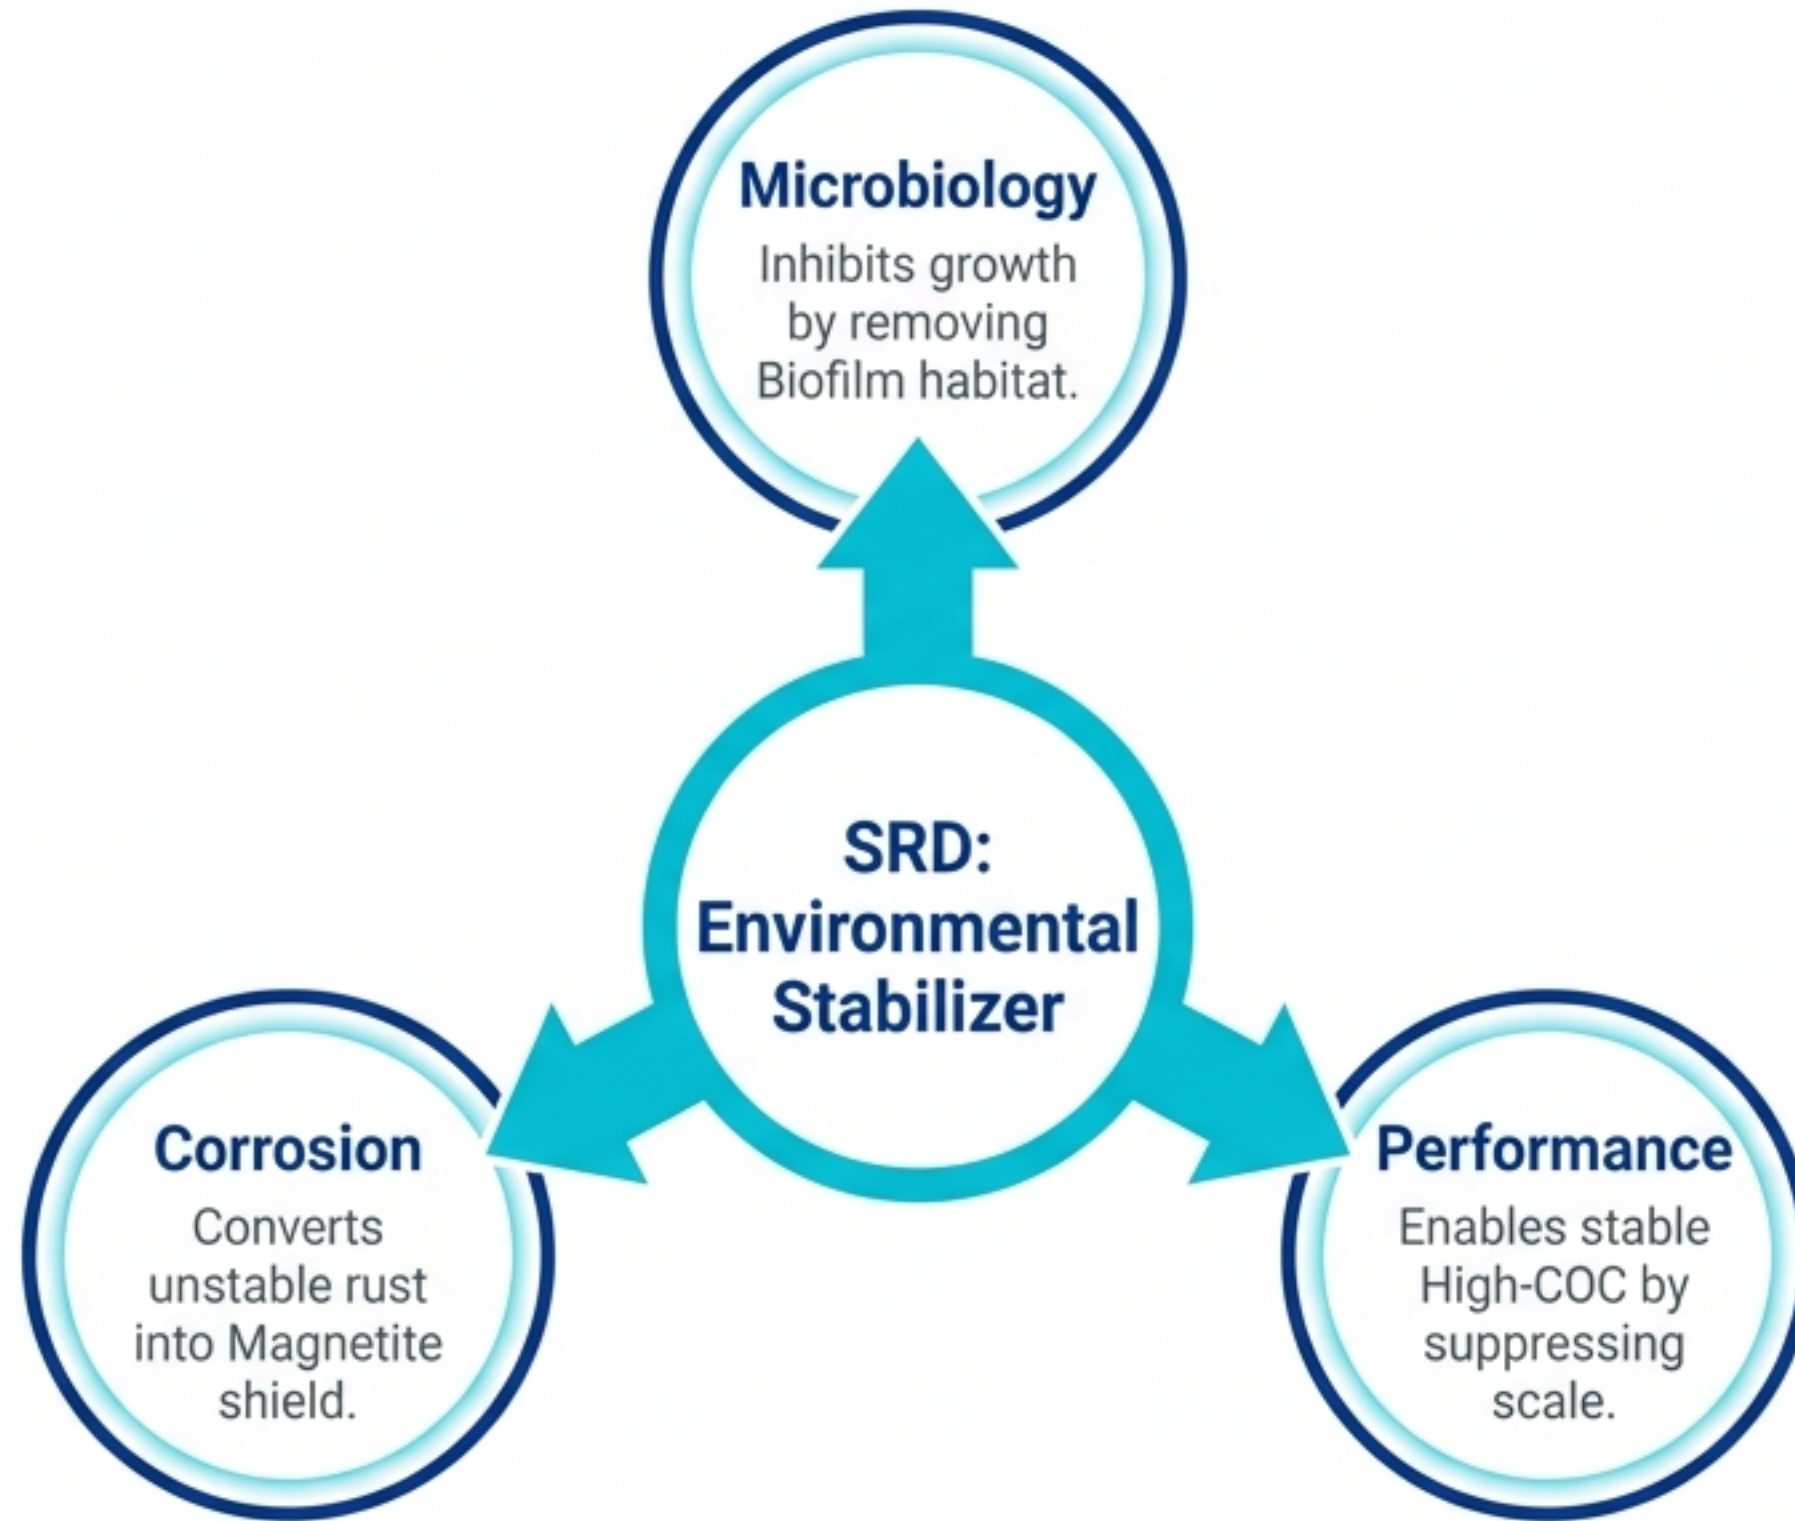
Microbiology
Inhibits growth by removing Biofilm habitat.

SRD: Environmental Stabilizer

Corrosion
Converts unstable rust into Magnetite shield.

Performance
Enables stable High-COC by suppressing scale.